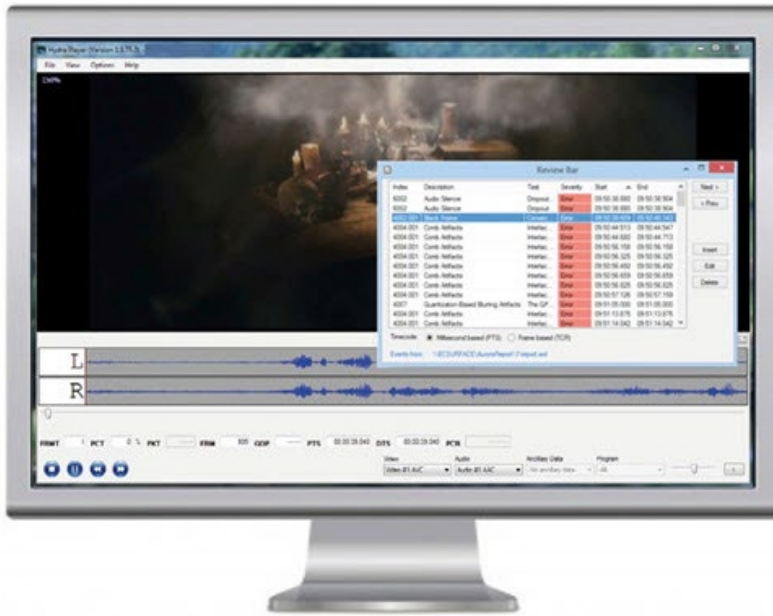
Hydra Player (Version 3.3.75.0)

File View Options Help

Review Bar

| Index | Description | Test | Severity | Start | End |
|---|---|---|---|---|---|
| 6002 | Audio Silence | Dropout | Error | 09:50:36.880 | 09:50:36.904 |
| 6002 | Audio Silence | Dropout | Error | 09:50:36.880 | 09:50:36.904 |
| 4002.001 | Black Frame | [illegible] | Error | 09:50:39.459 | 09:50:40.143 |
| 4004.001 | Comb Artifacts | Interlac | Error | 09:50:44.513 | 09:50:44.547 |
| 4004.001 | Comb Artifacts | Interlac | Error | 09:50:44.680 | 09:50:44.713 |
| 4004.001 | Comb Artifacts | Interlac | Error | 09:50:56.158 | 09:50:56.158 |
| 4004.001 | Comb Artifacts | Interlac | Error | 09:50:56.325 | 09:50:56.325 |
| 4004.001 | Comb Artifacts | Interlac | Error | 09:50:56.492 | 09:50:56.492 |
| 4004.001 | Comb Artifacts | Interlac | Error | 09:50:56.659 | 09:50:56.659 |
| 4004.001 | Comb Artifacts | Interlac | Error | 09:50:56.825 | 09:50:56.825 |
| 4004.001 | Comb Artifacts | Interlac | Error | 09:50:57.126 | 09:50:57.159 |
| 4007 | Quantization-Based Blurring Artifacts | The GP... | Error | 09:51:05.000 | 09:51:05.000 |
| 4004.001 | Comb Artifacts | Interlac | Error | 09:51:13.876 | 09:51:13.876 |
| 4004.001 | Comb Artifacts | Interlac | Error | 09:51:14.042 | 09:51:14.042 |

Next > < Prev Insert Edit Delete

Timecode: Millisecond based (PTS) Frame based (TCR)

Events from: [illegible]

L

R

FRMT 1 PCT 0 PKT FRM 505 GOP PTS 00:00:39.040 DTS 00:00:39.040 PCR

View Video #1 AVC Audio Audio #1 AAC Ancillary Data No ancillary data Program All